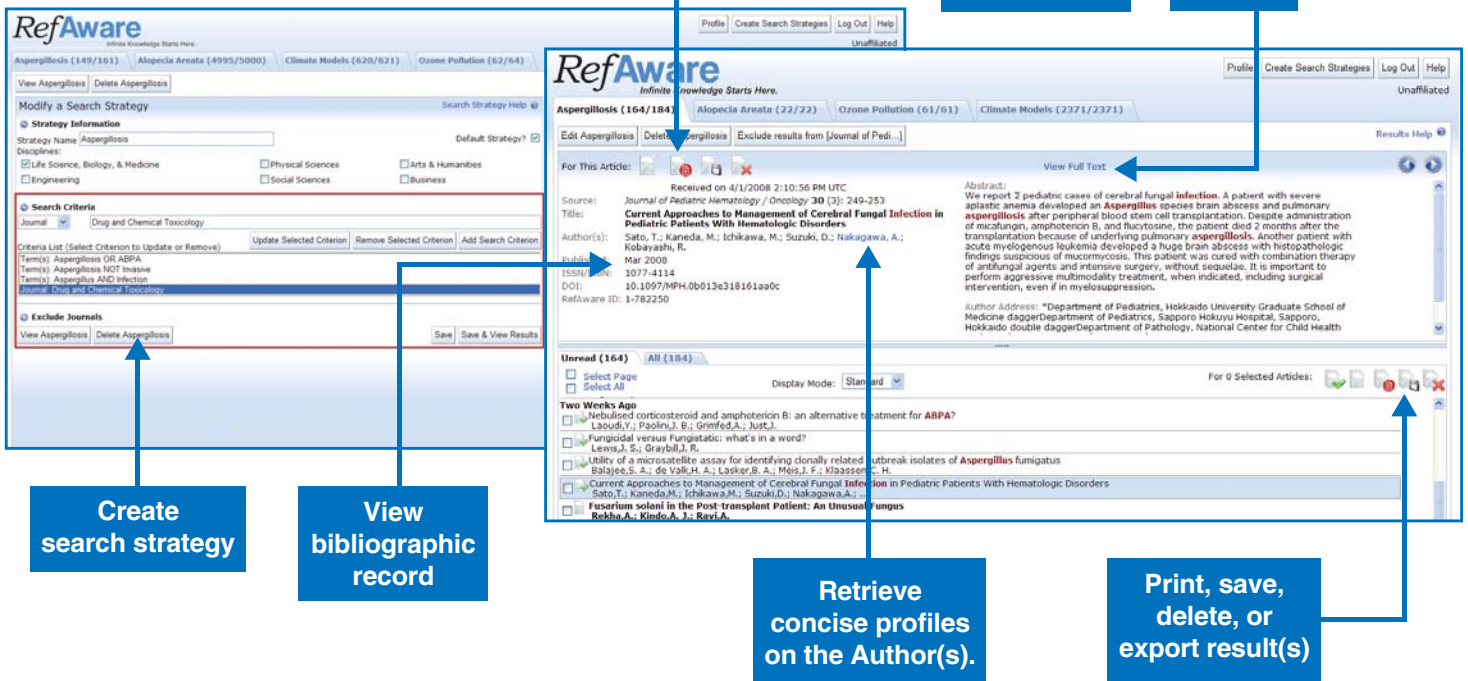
RefAware
Infinite Knowledge Starts Here.

Profile | Create Search Strategies | Log Out | Help
Unaffiliated

Aspergillosis (149/161) | Alopecia Areata (4995/5000) | Climate Models (620/621) | Ozone Pollution (62/64)

View Aspergillosis | Delete Aspergillosis

Modify a Search Strategy
Search Strategy Help

Strategy Information
Strategy Name: Aspergillosis
Default Strategy?
Disciplines:
Life Science, Biology, & Medicine
Physical Sciences
Arts & Humanities
Engineering
Social Sciences
Business

Search Criteria
Journal | Drug and Chemical Toxicology
Criteria List (Select Criterion to Update or Remove)
Update Selected Criterion | Remove Selected Criterion | Add Search Criterion
Term(s): Aspergillosis OR ABPA
Term(s): Aspergillosis NOT Invasive
Term(s): Aspergillus AND Infection
Journal: Drug and Chemical Toxicology

Exclude Journals
View Aspergillosis | Delete Aspergillosis
Save | Save & View Results

RefAware
Infinite Knowledge Starts Here.

Profile | Create Search Strategies | Log Out | Help
Unaffiliated

Aspergillosis (164/184) | Alopecia Areata (22/22) | Ozone Pollution (61/61) | Climate Models (2371/2371)

Edit Aspergillosis | Delete Aspergillosis | Exclude results from [Journal of Pedi...]
Results Help

For This Article:
View Full Text

Received on 4/1/2008 2:10:56 PM UTC
Source: Journal of Pediatric Hematology / Oncology 30 (3): 249-253
Title: Current Approaches to Management of Cerebral Fungal Infection in Pediatric Patients With Hematologic Disorders
Author(s): Sato, T.; Kaneda, M.; Ichikawa, M.; Suzuki, D.; Nakagawa, A.; Kobayashi, R.
Published: Mar 2008
ISSN/ISBN: 1077-4114
DOI: 10.1097/MPH.0b013e318161aa0c
RefAware ID: 1-782250

Abstract:
We report 2 pediatric cases of cerebral fungal infection. A patient with severe aplastic anemia developed an Aspergillus species brain abscess and pulmonary aspergillosis after peripheral blood stem cell transplantation. Despite administration of micafungin, amphotericin B, and flucytosine, the patient died 2 months after the transplantation because of underlying pulmonary aspergillosis. Another patient with acute myelogenous leukemia developed a huge brain abscess with histopathologic findings suspicious of mucormycosis. This patient was cured with combination therapy of antifungal agents and intensive surgery, without sequelae. It is important to perform aggressive multimodality treatment, when indicated, including surgical intervention, even if in myelosuppression.

Author Address: "Department of Pediatrics, Hokkaido University Graduate School of Medicine daggerDepartment of Pediatrics, Sapporo Hokuyu Hospital, Sapporo, Hokkaido double daggerDepartment of Pathology, National Center for Child Health

Unread (164) | All (184)
Select Page
Select All
Display Mode: Standard
For 0 Selected Articles:

Two Weeks Ago
Nebulised corticosteroid and amphotericin B: an alternative treatment for ABPA?
Laoudi,Y.; Paolini,J. B.; Grimfed,A.; Just,J.
Fungicidal versus Fungistatic: what's in a word?
Lewis,J. S.; Graybill,J. R.
Utility of a microsatellite assay for identifying clonally related outbreak isolates of Aspergillus fumigatus
Balajee,S. A.; de Valk,H. A.; Lasker,B. A.; Meis,J. F.; Klaassen,C. H.
Current Approaches to Management of Cerebral Fungal Infection in Pediatric Patients With Hematologic Disorders
Sato,T.; Kaneda,M.; Ichikawa,M.; Suzuki,D.; Nakagawa,A.; ...
Fusarium solani in the Post-transplant Patient: An Unusual Fungus
Rekha,A.; Kindo,A. J.; Ravi,A.

Create search strategy

View bibliographic record

Retrieve concise profiles on the Author(s).

Print, save, delete, or export result(s)